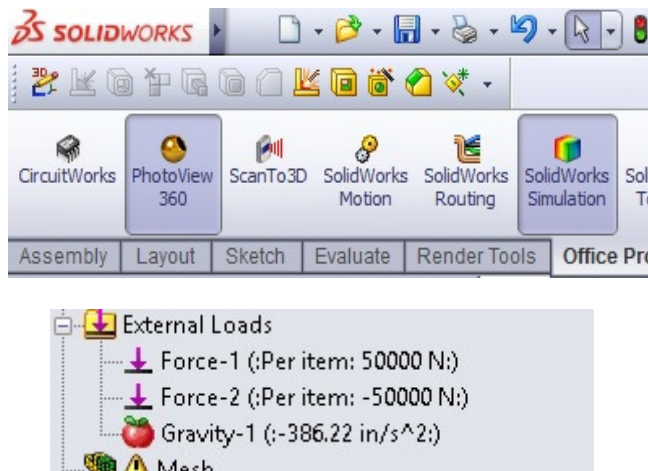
SOLIDWORKS

CircuitWorks PhotoView 360 ScanTo3D SolidWorks Motion SolidWorks Routing SolidWorks Simulation Sol T

Assembly Layout Sketch Evaluate Render Tools Office Pr

External Loads
Force-1 (:Per item: 50000 N:)
Force-2 (:Per item: -50000 N:)
Gravity-1 (:-386.22 in/s^2:)
Mesh